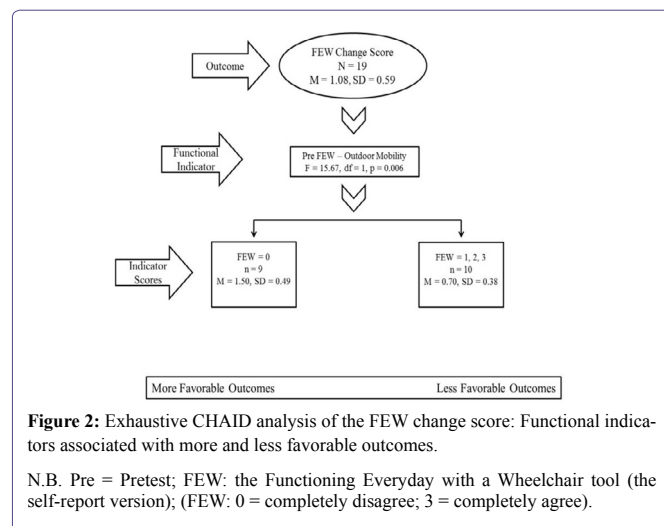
Outcome

FEW Change Score
N = 19
M = 1.08, SD = 0.59

Functional Indicator

Pre FEW – Outdoor Mobility
F = 15.67, df = 1, p = 0.006

Indicator Scores

FEW = 0
n = 9
M = 1.50, SD = 0.49

FEW = 1, 2, 3
n = 10
M = 0.70, SD = 0.38

More Favorable Outcomes

Less Favorable Outcomes

**Figure 2:** Exhaustive CHAID analysis of the FEW change score: Functional indicators associated with more and less favorable outcomes.

N.B. Pre = Pretest; FEW: the Functioning Everyday with a Wheelchair tool (the self-report version); (FEW: 0 = completely disagree; 3 = completely agree).